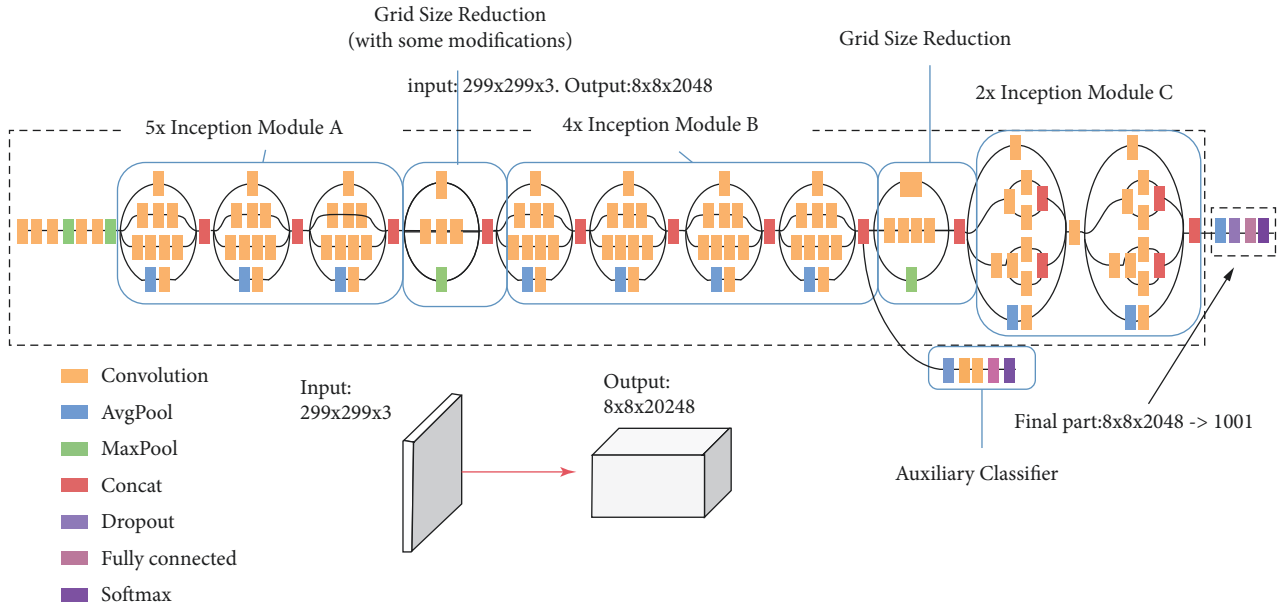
Grid Size Reduction
(with some modifications)

input: 299x299x3. Output:8x8x2048

Grid Size Reduction

2x Inception Module C

5x Inception Module A

4x Inception Module B

Convolution
AvgPool
MaxPool
Concat
Dropout
Fully connected
Softmax

Input:
299x299x3

Output:
8x8x20248

Auxiliary Classifier

Final part:8x8x2048 -> 1001